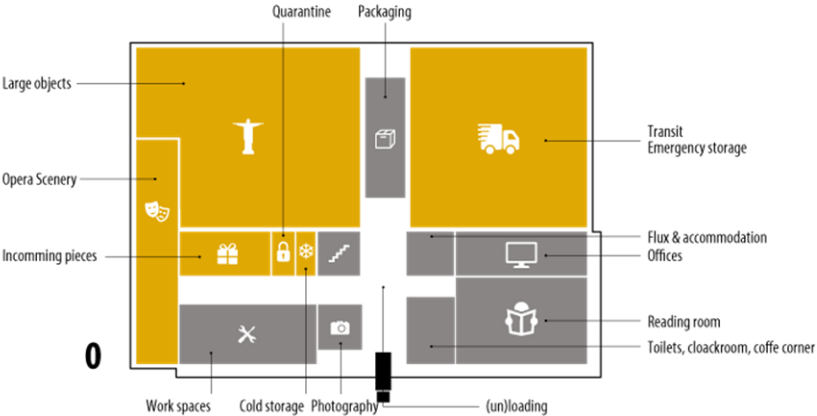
Quarantine
Packaging
Large objects
Transit
Emergency storage
Opera Scenery
Incomming pieces
Flux & accommodation
Offices
Reading room
0
Toilets, cloackroom, coffe corner
Work spaces
Cold storage
Photography
(un)loading